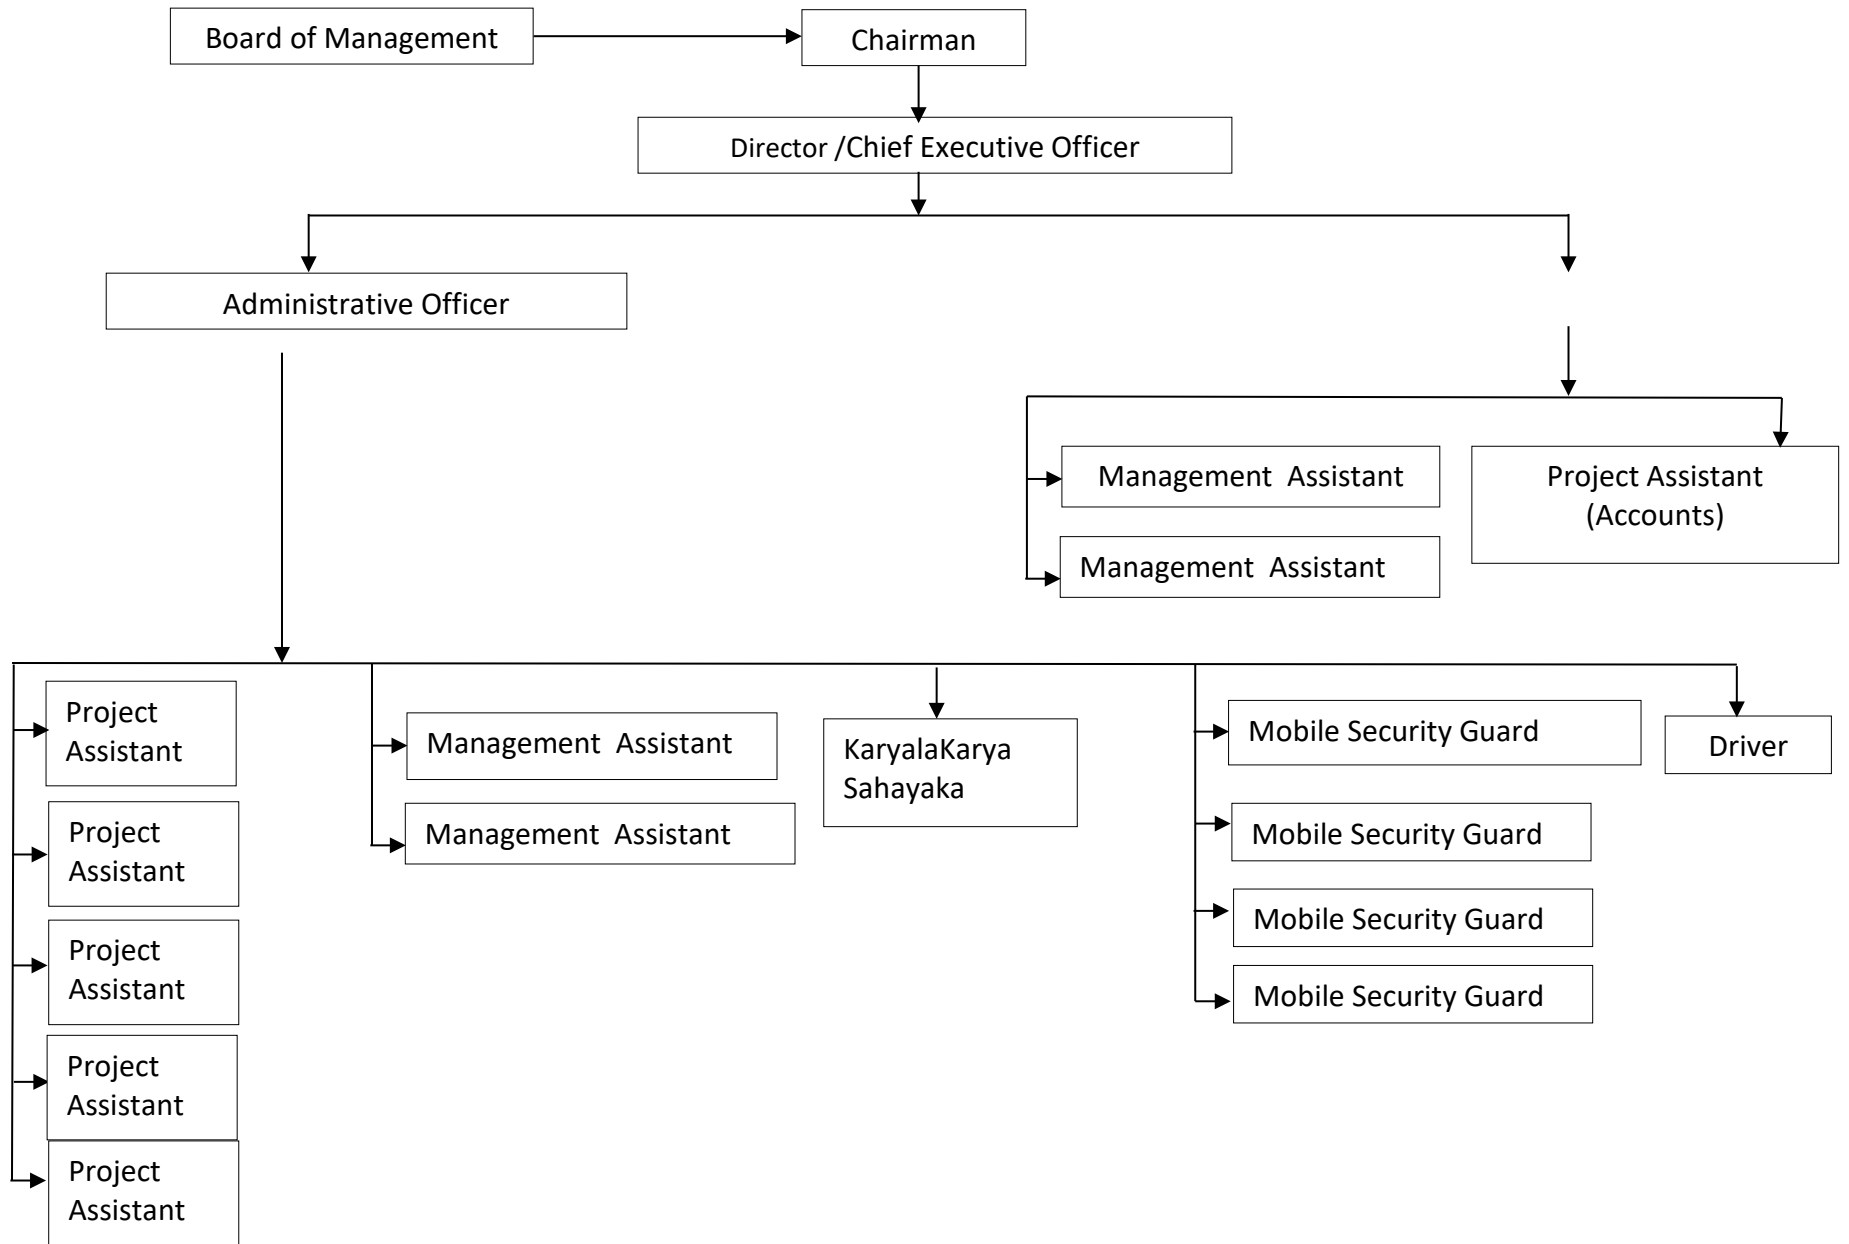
Board of Management

Chairman

Director /Chief Executive Officer

Administrative Officer

Management Assistant

Management Assistant

Project Assistant (Accounts)

Project Assistant

Project Assistant

Project Assistant

Project Assistant

Project Assistant

Management Assistant

Management Assistant

KaryalaKarya Sahayaka

Mobile Security Guard

Mobile Security Guard

Mobile Security Guard

Mobile Security Guard

Driver